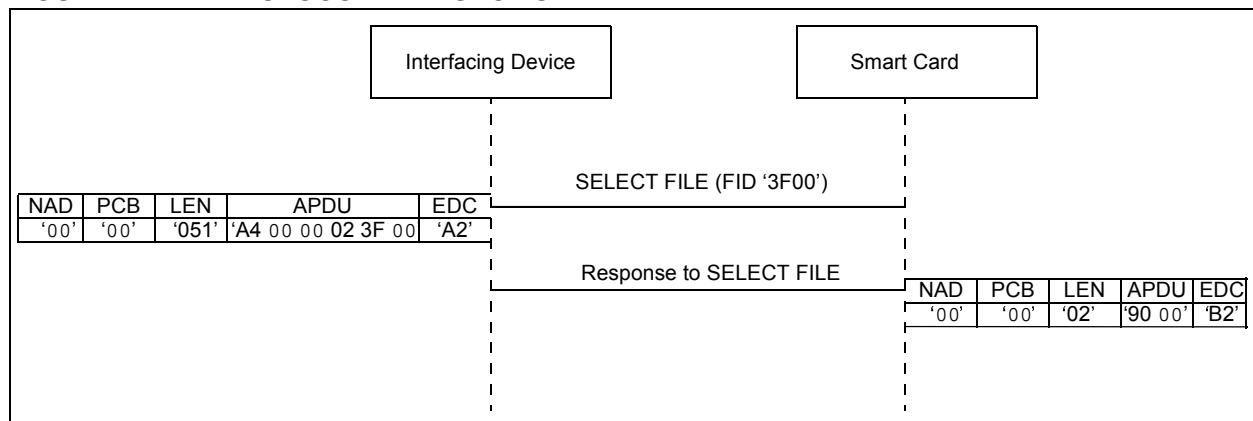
Interfacing Device

Smart Card

SELECT FILE (FID '3F00')

| NAD | PCB | LEN | APDU | EDC |
|---|---|---|---|---|
| '00' | '00' | '051' | 'A4 00 00 02 3F 00 | 'A2' |

Response to SELECT FILE

| NAD | PCB | LEN | APDU | EDC |
|---|---|---|---|---|
| '00' | '00' | '02' | '90 00' | 'B2' |